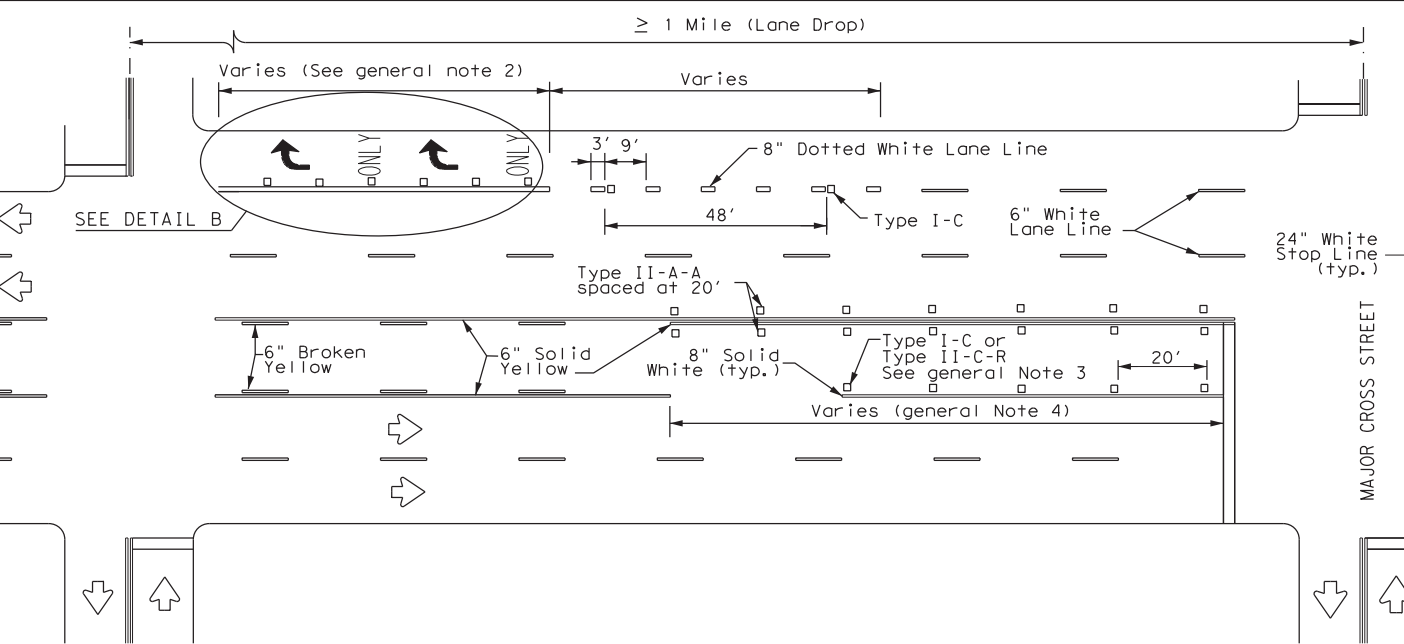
$\geq$ 1 Mile (Lane Drop)

Varies (See general note 2)

Varies

ONLY

ONLY

3' 9'

8" Dotted White Lane Line

SEE DETAIL B

48'

Type I-C

6" White Lane Line

24" White Stop Line (typ.)

Type II-A-A spaced at 20'

MAJOR CROSS STREET

6" Broken Yellow

6" Solid Yellow

8" Solid White (typ.)

Type I-C or Type II-C-R See general Note 3

20'

Varies (general Note 4)